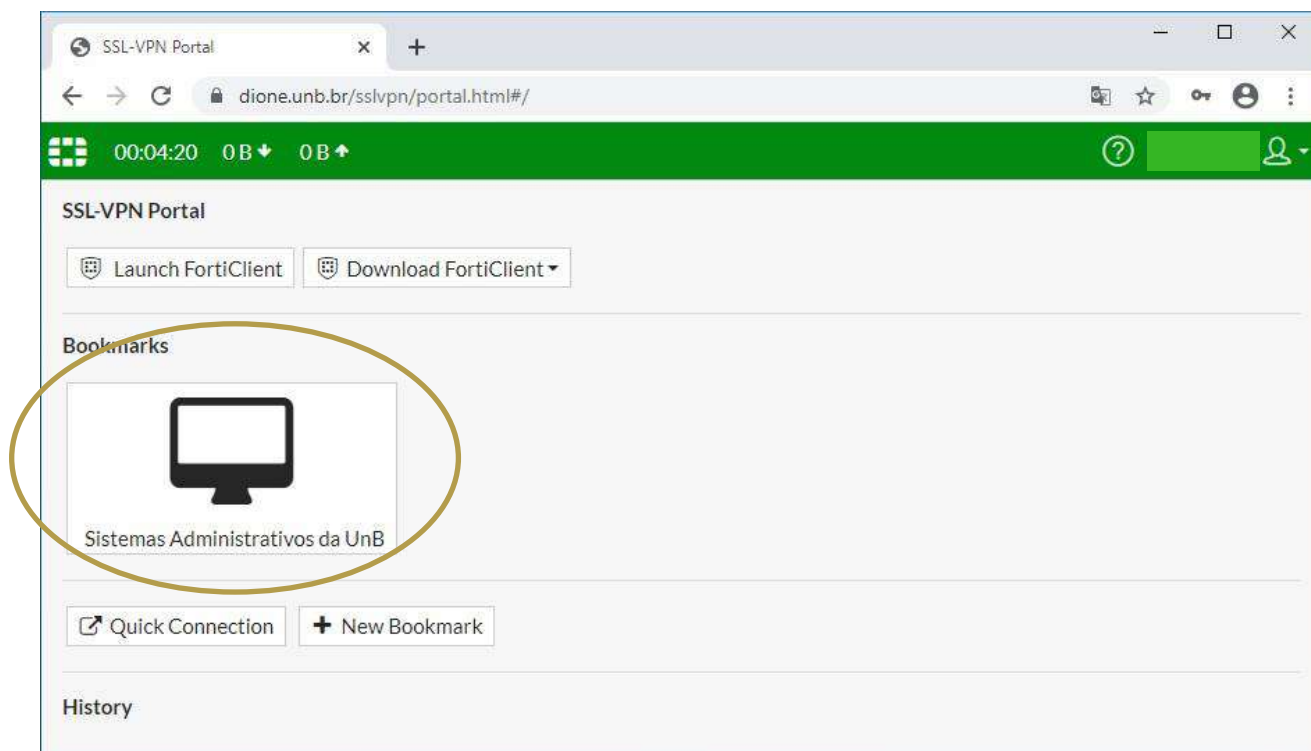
SSL-VPN Portal

dione.unb.br/sslvpn/portal.html#/

00:04:20 0 B 0 B

SSL-VPN Portal

Launch FortiClient

Download FortiClient

Bookmarks

Sistemas Administrativos da UnB

Quick Connection

New Bookmark

History